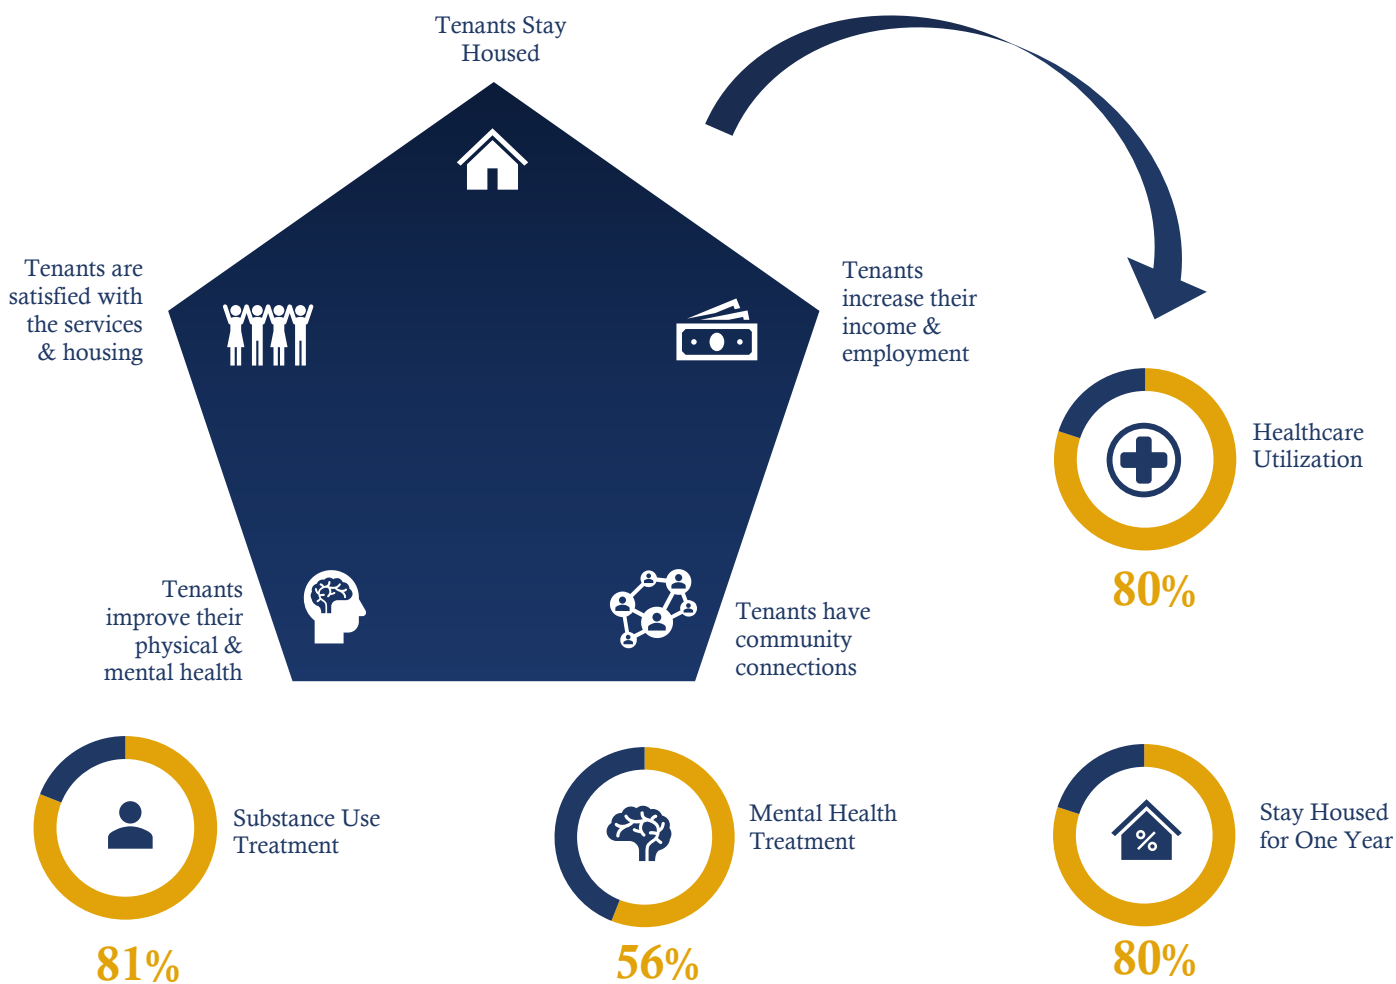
Tenants Stay Housed

Tenants are satisfied with the services & housing

Tenants increase their income & employment

Tenants improve their physical & mental health

Tenants have community connections

Healthcare Utilization

80%

Substance Use Treatment

81%

Mental Health Treatment

56%

Stay Housed for One Year

%

80%